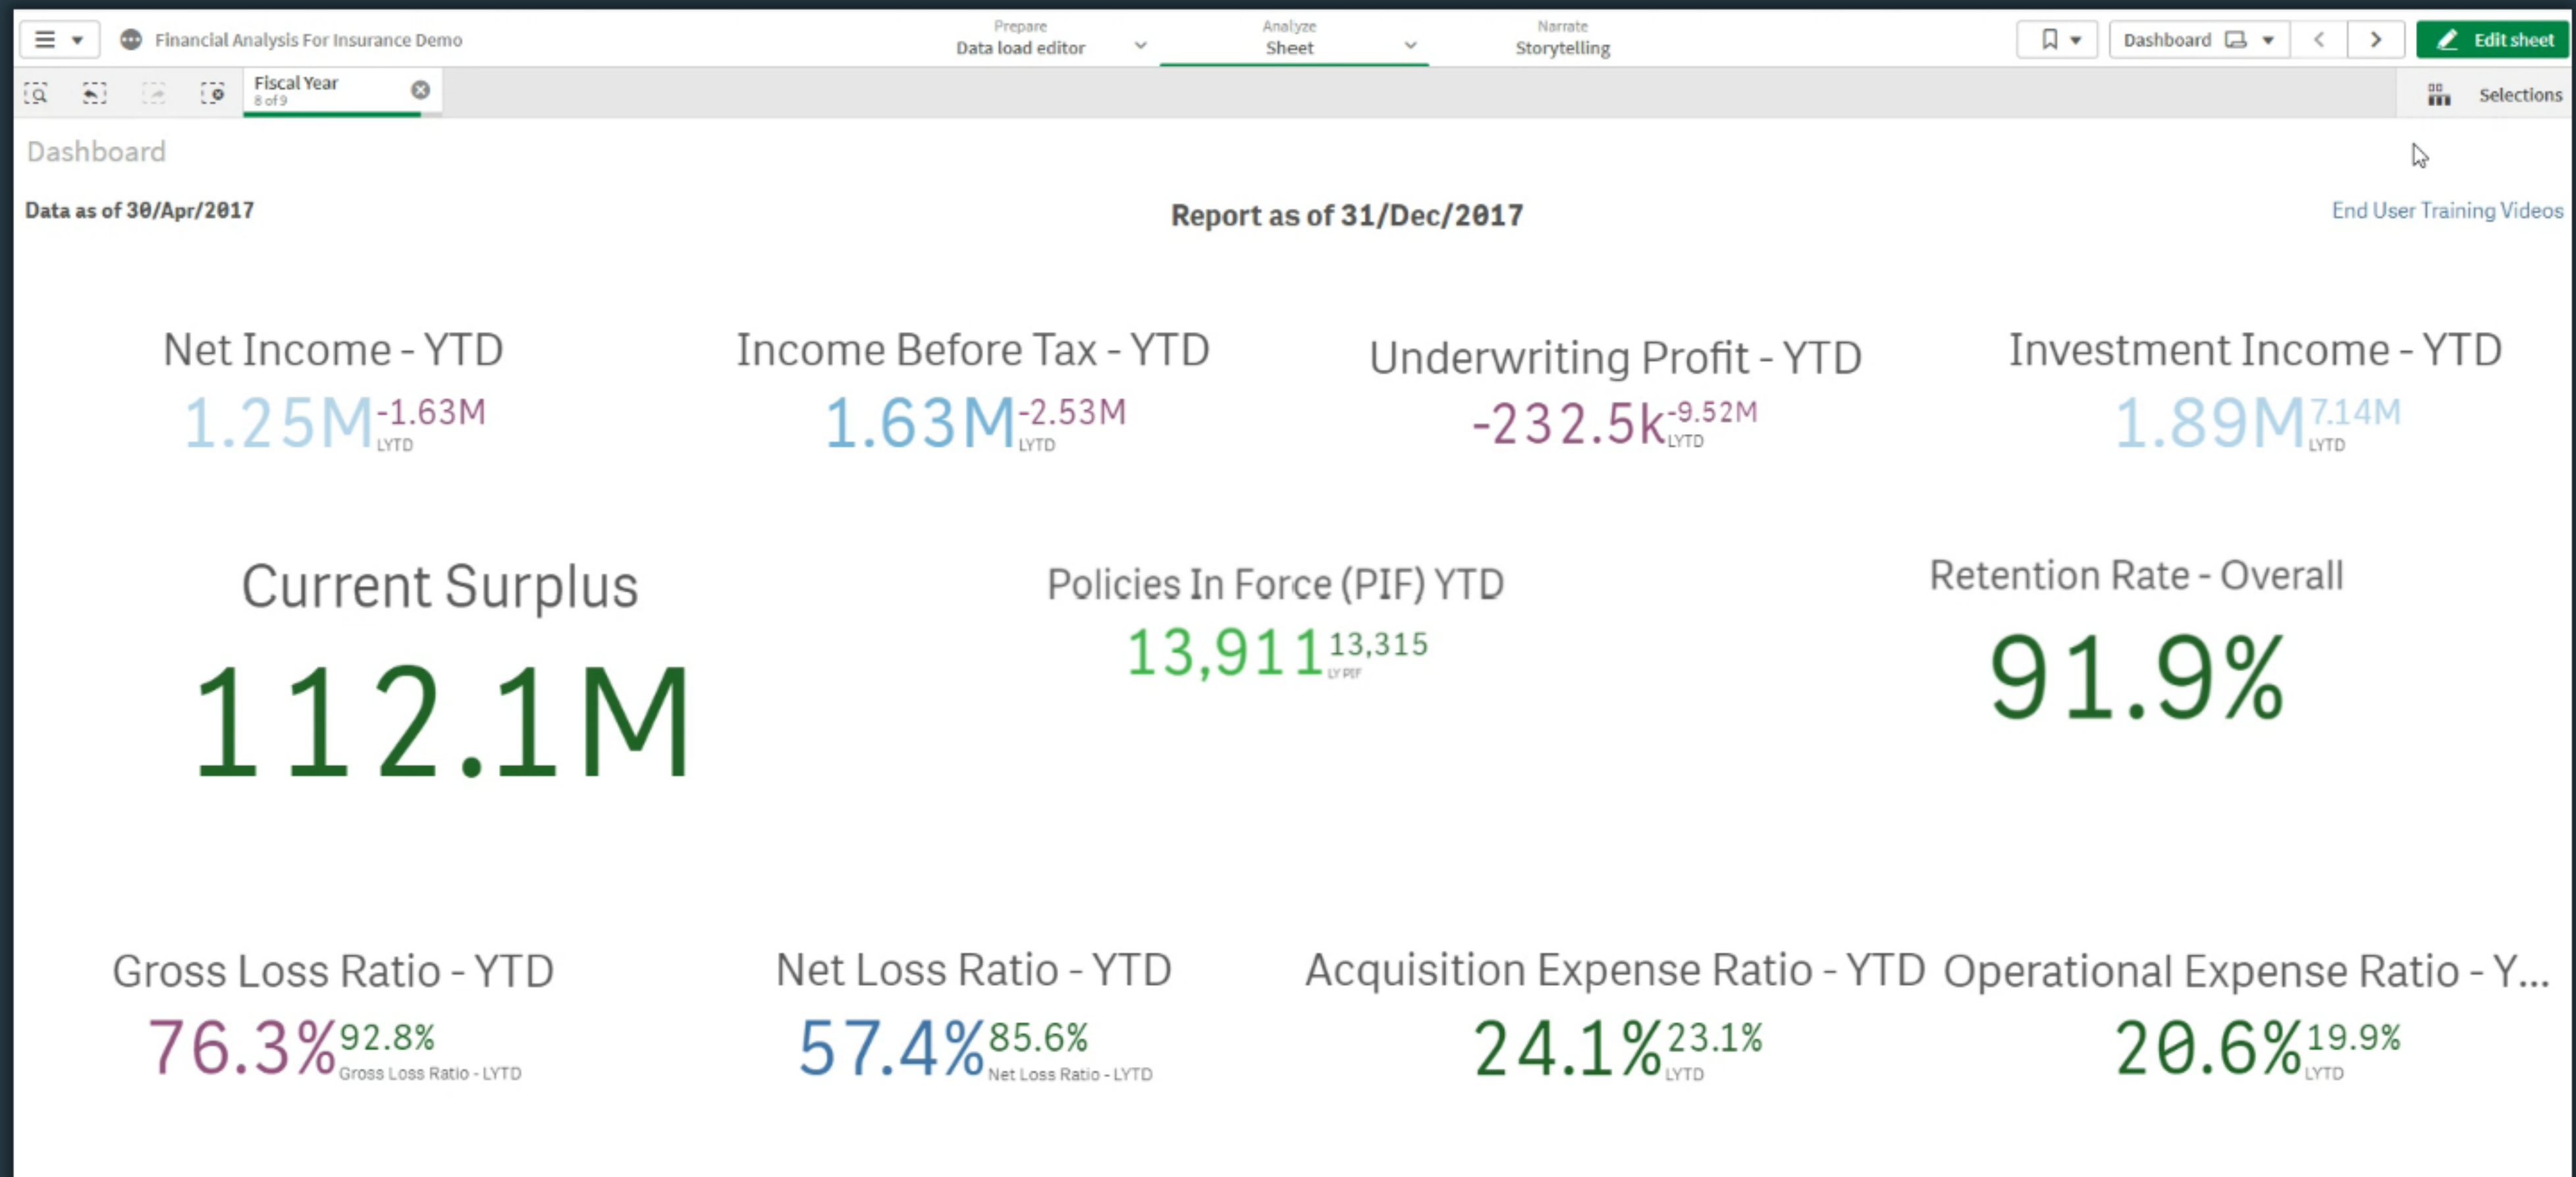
Financial Analysis For Insurance Demo

Prepare
Data load editor

Analyze
Sheet

Narrate
Storytelling

Dashboard

Edit sheet

Fiscal Year
8 of 9

Selections

Dashboard

Data as of 30/Apr/2017

Report as of 31/Dec/2017

End User Training Videos

Net Income - YTD
1.25M -1.63M LYTD

Income Before Tax - YTD
1.63M -2.53M LYTD

Underwriting Profit - YTD
-232.5k -9.52M LYTD

Investment Income - YTD
1.89M 7.14M LYTD

Current Surplus
112.1M

Policies In Force (PIF) YTD
13,911 13,315 LY PIF

Retention Rate - Overall
91.9%

Gross Loss Ratio - YTD
76.3% 92.8% Gross Loss Ratio - LYTD

Net Loss Ratio - YTD
57.4% 85.6% Net Loss Ratio - LYTD

Acquisition Expense Ratio - YTD
24.1% 23.1% LYTD

Operational Expense Ratio - Y...
20.6% 19.9% LYTD